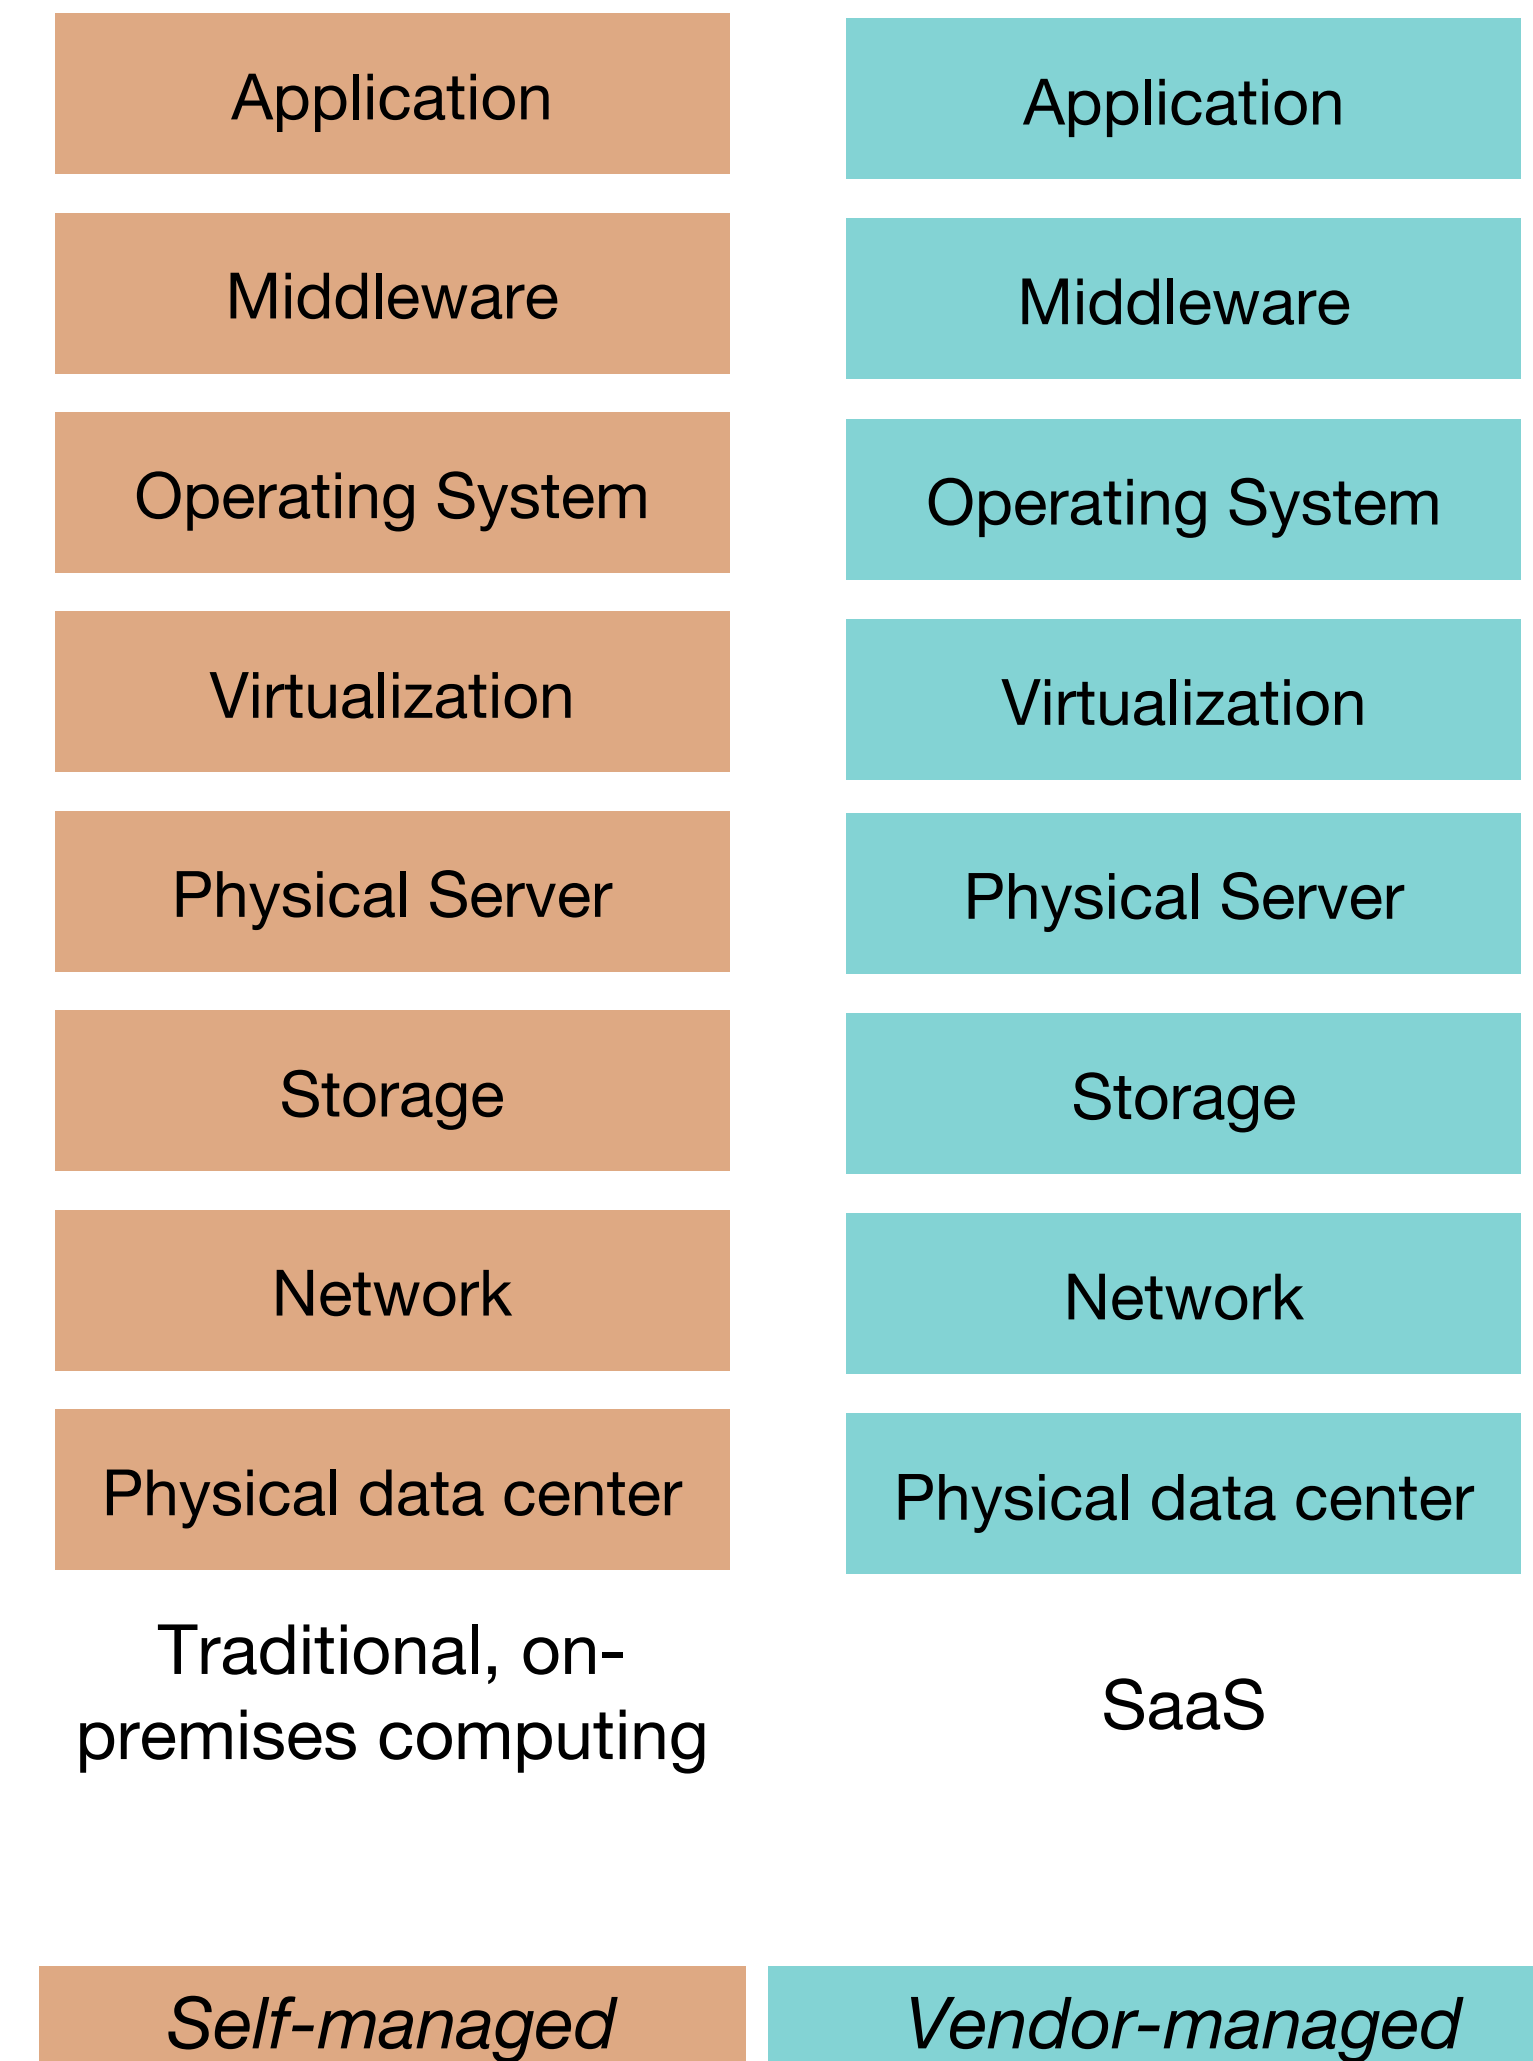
Application
Middleware
Operating System
Virtualization
Physical Server
Storage
Network
Physical data center
Traditional, on-premises computing

Application
Middleware
Operating System
Virtualization
Physical Server
Storage
Network
Physical data center
SaaS

Self-managed

Vendor-managed